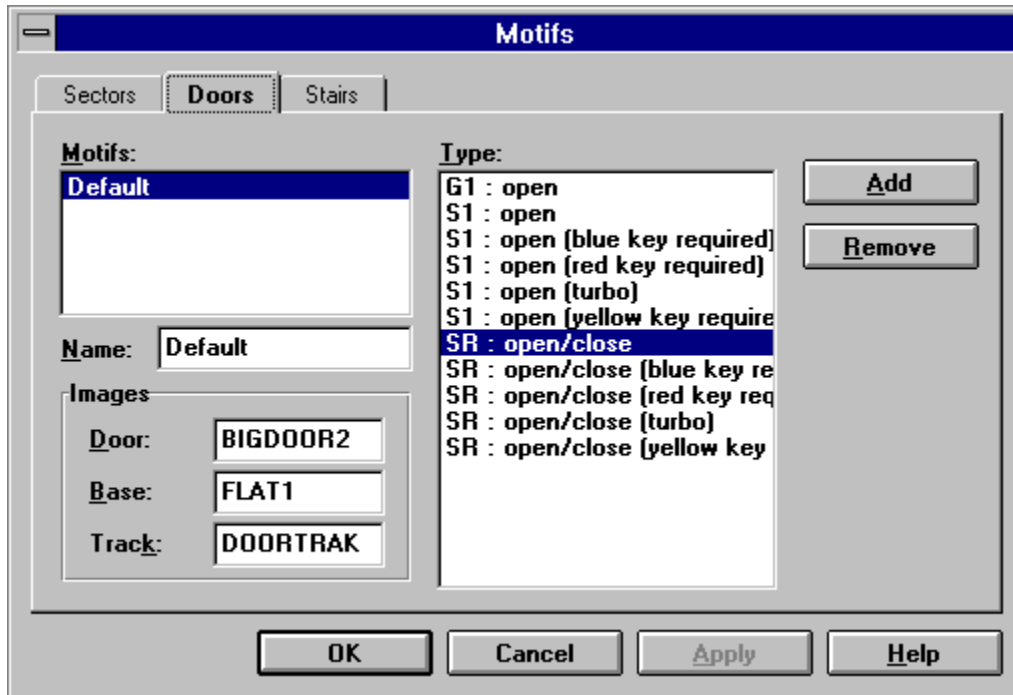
Motifs

Sectors
Doors
Stairs

Motifs:
Default

Name: Default

Images
Door: BIGDOOR2
Base: FLAT1
Track: DOORTRAK

Type:
G1 : open
S1 : open
S1 : open (blue key required)
S1 : open (red key required)
S1 : open (turbo)
S1 : open (yellow key require
SR : open/close
SR : open/close (blue key re
SR : open/close (red key req
SR : open/close (turbo)
SR : open/close (yellow key

Add
Remove

OK
Cancel
Apply
Help